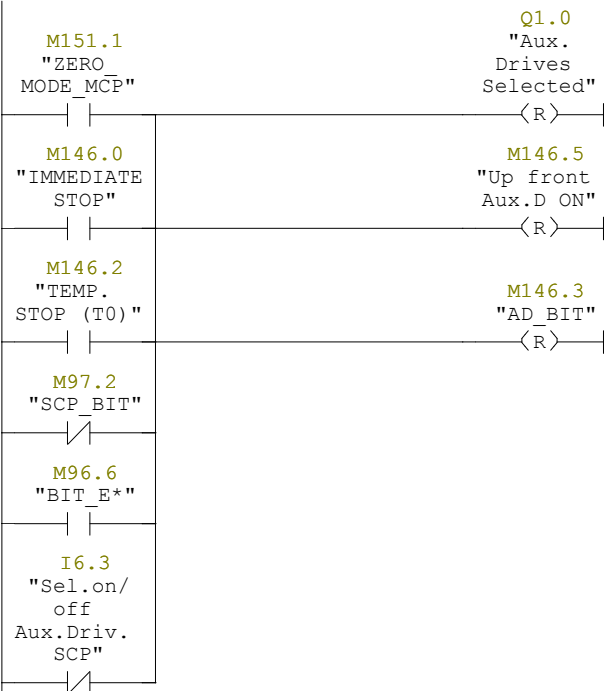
M151.1
"ZERO_
MODE_MCP"

Q1.0
"Aux.
Drives
Selected"
R

M146.0
"IMMEDIATE
STOP"

M146.5
"Up front
Aux.D ON"
R

M146.2
"TEMP.
STOP (T0)"

M146.3
"AD_BIT"
R

M97.2
"SCP_BIT"

M96.6
"BIT_E*"

I6.3
"Sel.on/
off
Aux.Driv.
SCP"